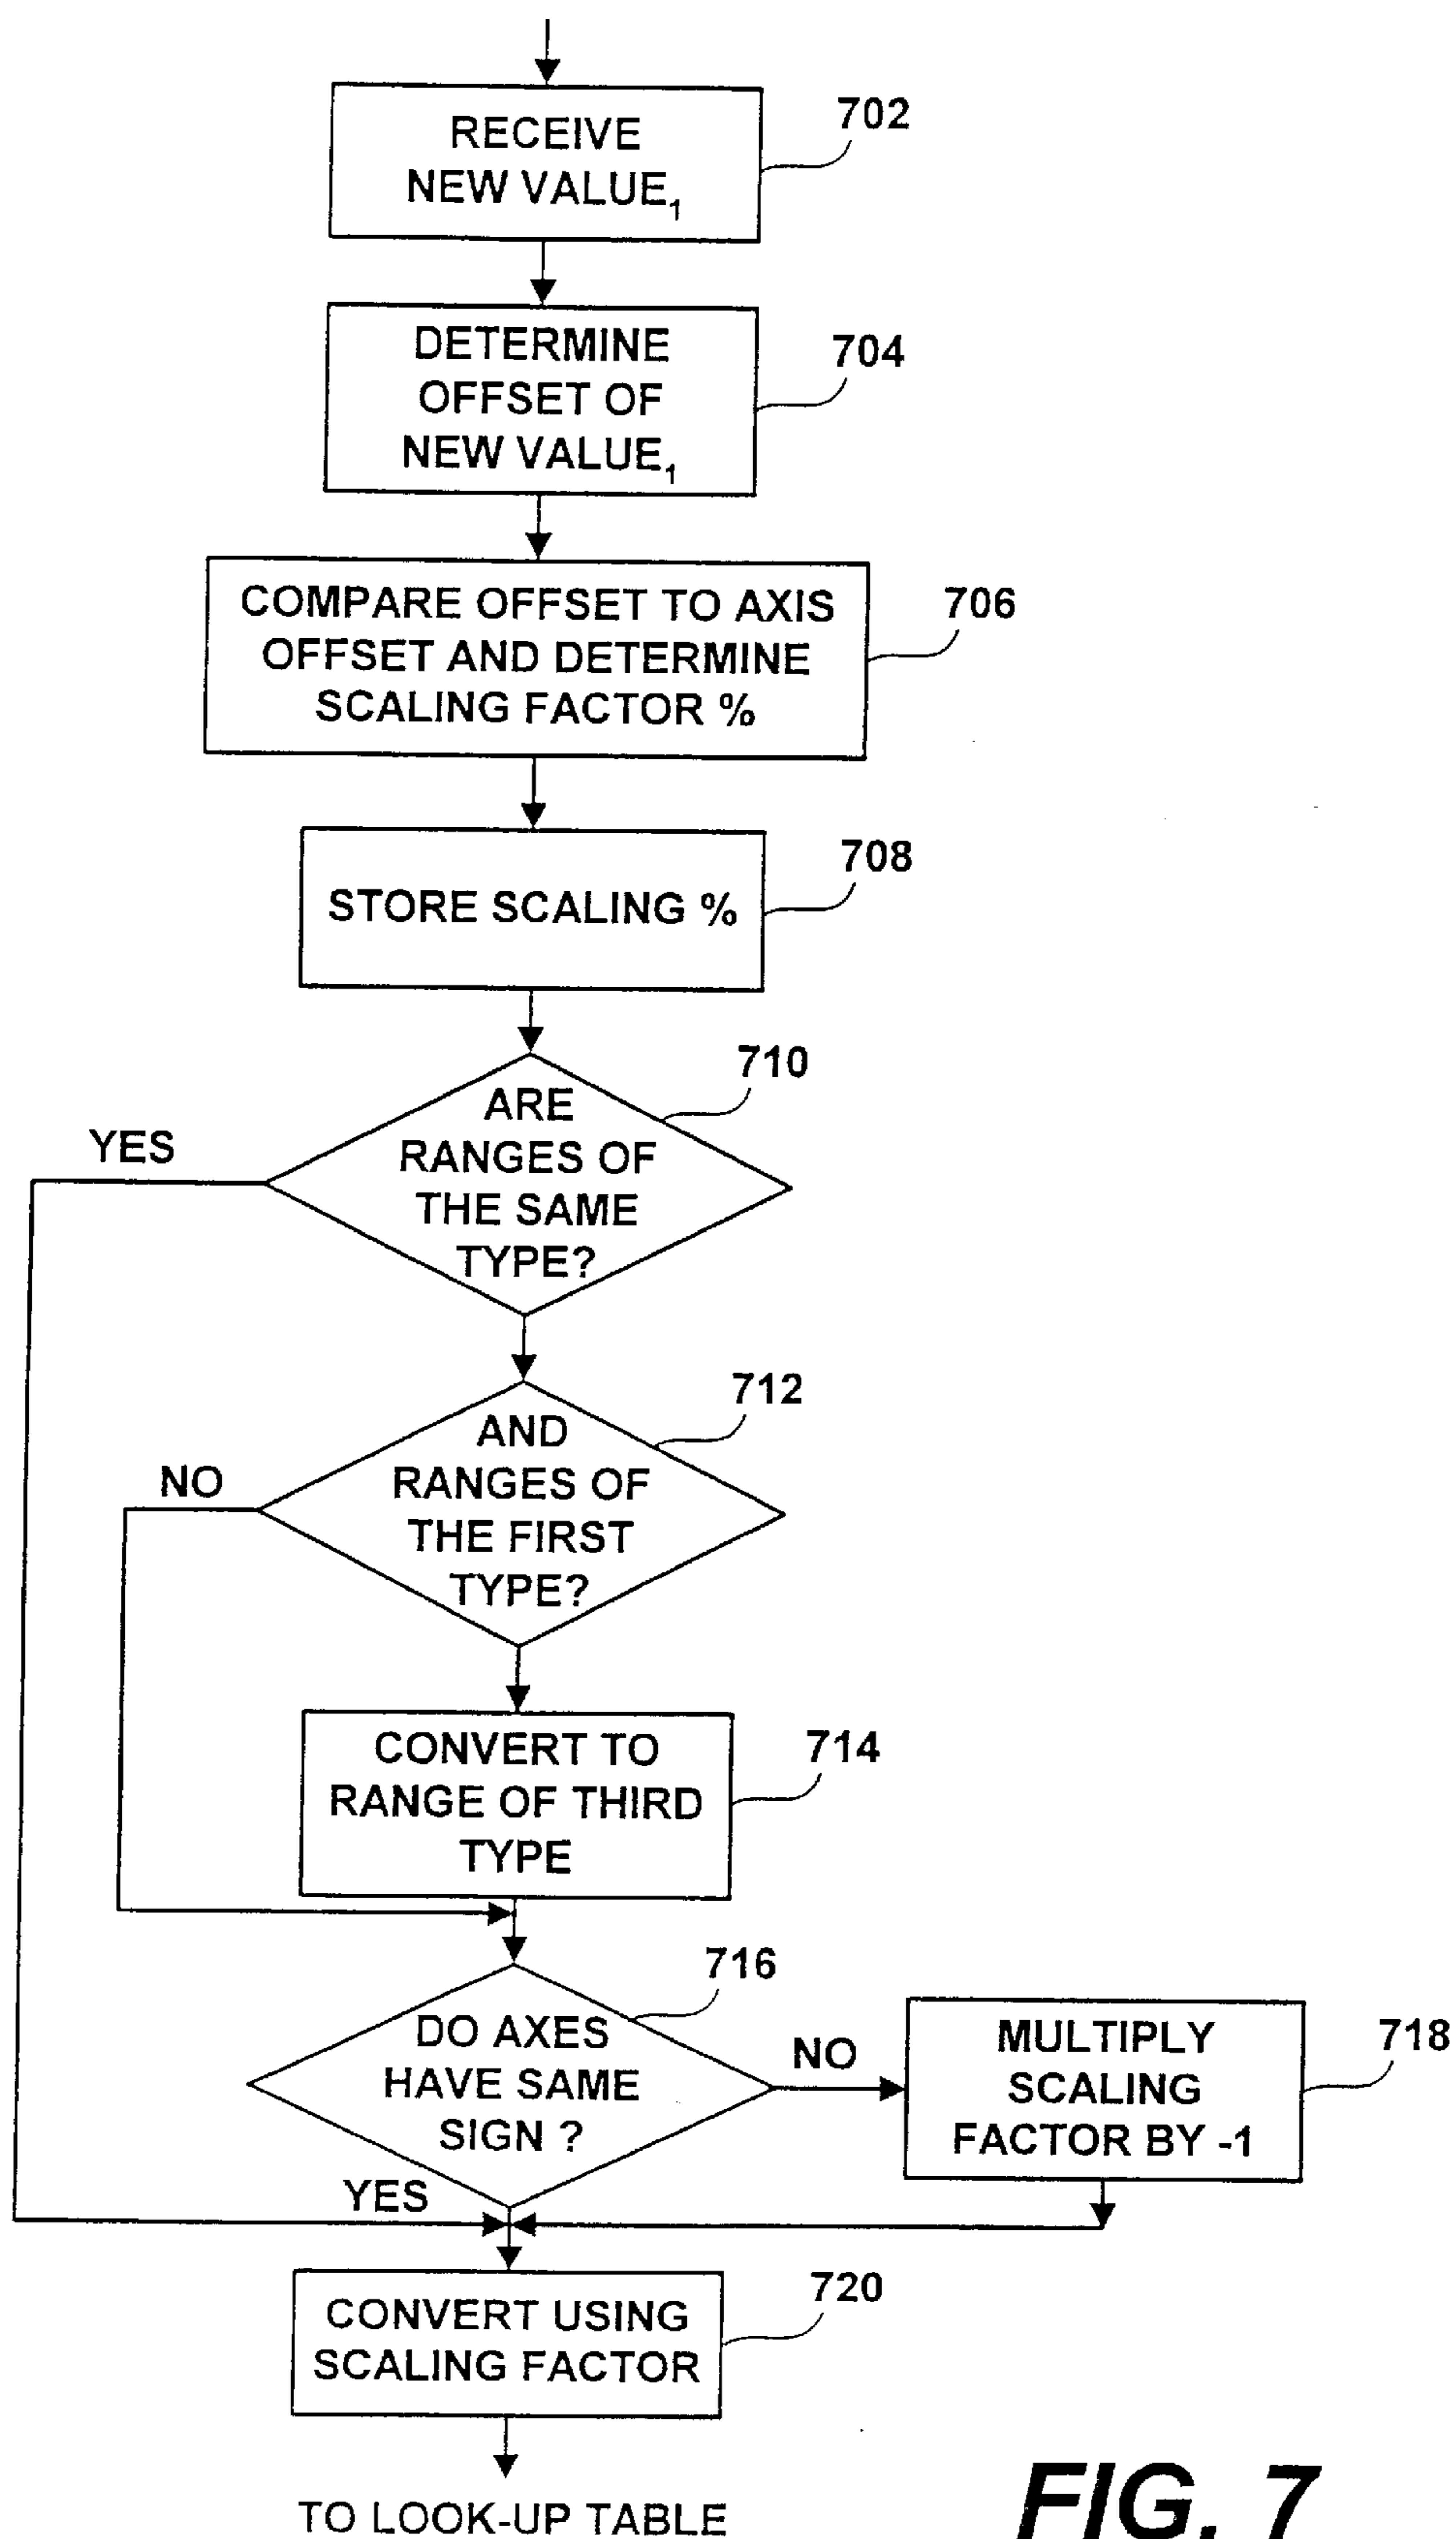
RECEIVE NEW VALUE$_1$

702

DETERMINE OFFSET OF NEW VALUE$_1$

704

COMPARE OFFSET TO AXIS OFFSET AND DETERMINE SCALING FACTOR %

706

STORE SCALING %

708

ARE RANGES OF THE SAME TYPE?

710

YES

AND RANGES OF THE FIRST TYPE?

712

NO

CONVERT TO RANGE OF THIRD TYPE

714

DO AXES HAVE SAME SIGN ?

716

NO

MULTIPLY SCALING FACTOR BY -1

718

YES

CONVERT USING SCALING FACTOR

720

TO LOOK-UP TABLE

FIG. 7